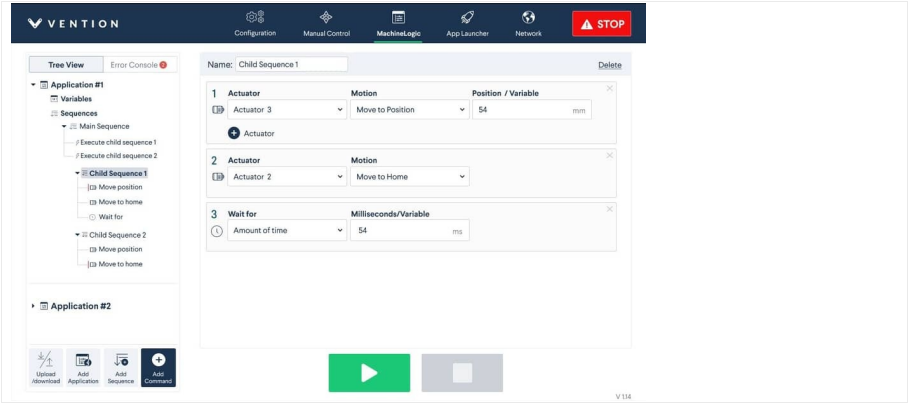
VENTION

Configuration Manual Control MachineLogic App Launcher Network STOP

Tree View Error Console

Application #1
Variables
Sequences
Main Sequence
Execute child sequence 1
Execute child sequence 2
Child Sequence 1
Move position
Move to home
Wait for
Child Sequence 2
Move position
Move to home

Application #2

Upload /download Add Application Add Sequence Add Command

Name: Child Sequence 1 Delete

1 Actuator Motion Position / Variable
Actuator 3 Move to Position 54 mm
Actuator

2 Actuator Motion
Actuator 2 Move to Home

3 Wait for Milliseconds/Variable
Amount of time 54 ms

V 1.14